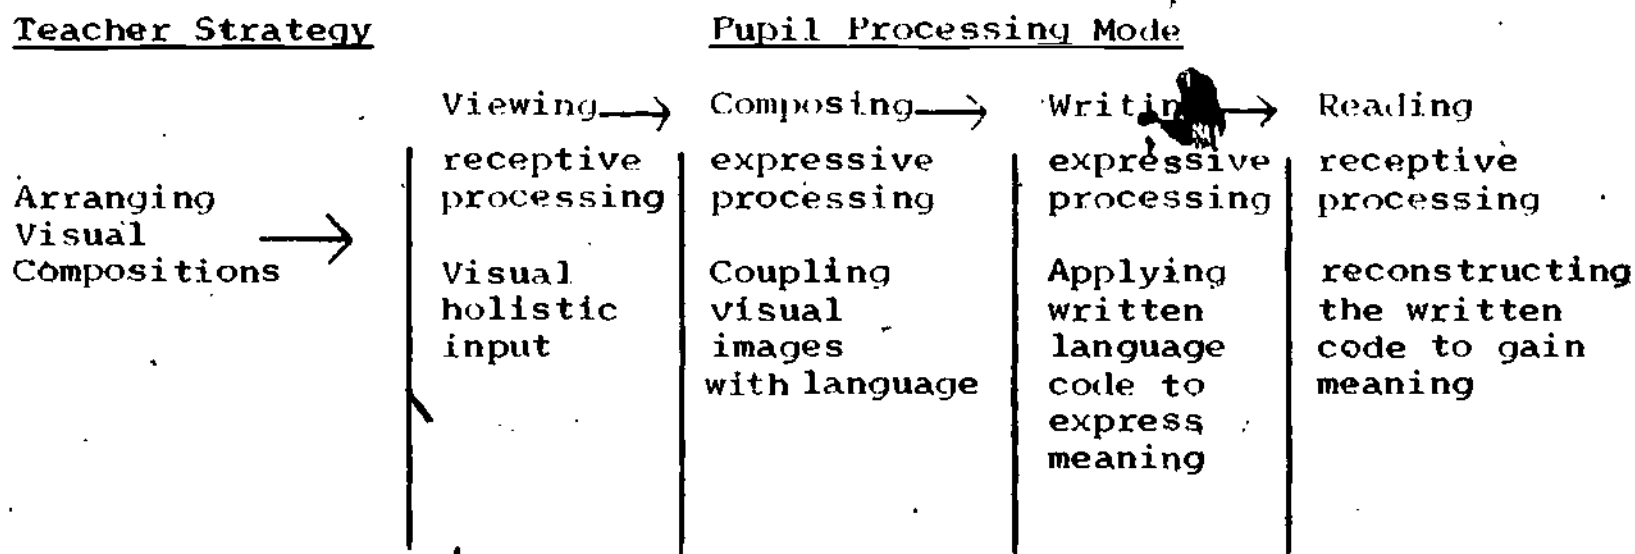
Teacher Strategy

Pupil Processing Mode

Arranging Visual Compositions →

| Viewing → | Composing → | Writ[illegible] → | Reading |
|---|---|---|---|
| receptive processing | expressive processing | expressive processing | receptive processing |
| Visual holistic input | Coupling visual images with language | Applying written language code to express meaning | reconstructing the written code to gain meaning |